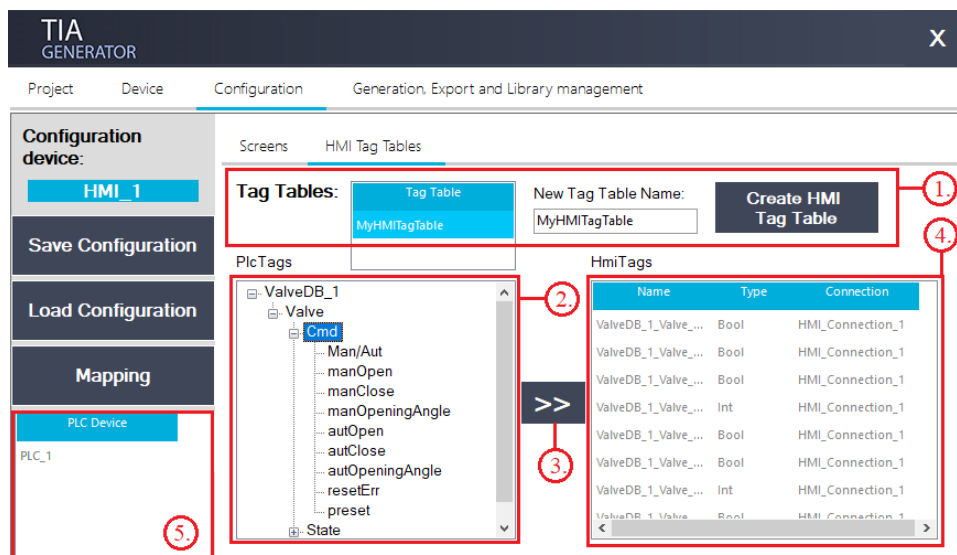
TIA
GENERATOR

X

Project Device Configuration Generation, Export and Library management

Configuration device:

HMI_1

Save Configuration

Load Configuration

Mapping

PLC Device

PLC_1

5.

Screens HMI Tag Tables

Tag Tables:

| Tag Table |
|---|
| MyHMITagTable |

New Tag Table Name:

MyHMITagTable

Create HMI Tag Table

1.

PlcTags

ValveDB_1
Valve
Cmd
Man/Aut
manOpen
manClose
manOpeningAngle
autOpen
autClose
autOpeningAngle
resetErr
preset
State

2.

>>

3.

HmiTags

4.

| Name | Type | Connection |
|---|---|---|
| ValveDB_1_Valve_... | Bool | HMI_Connection_1 |
| ValveDB_1_Valve_... | Bool | HMI_Connection_1 |
| ValveDB_1_Valve_... | Bool | HMI_Connection_1 |
| ValveDB_1_Valve_... | Int | HMI_Connection_1 |
| ValveDB_1_Valve_... | Bool | HMI_Connection_1 |
| ValveDB_1_Valve_... | Bool | HMI_Connection_1 |
| ValveDB_1_Valve_... | Int | HMI_Connection_1 |
| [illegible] | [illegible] | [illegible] |